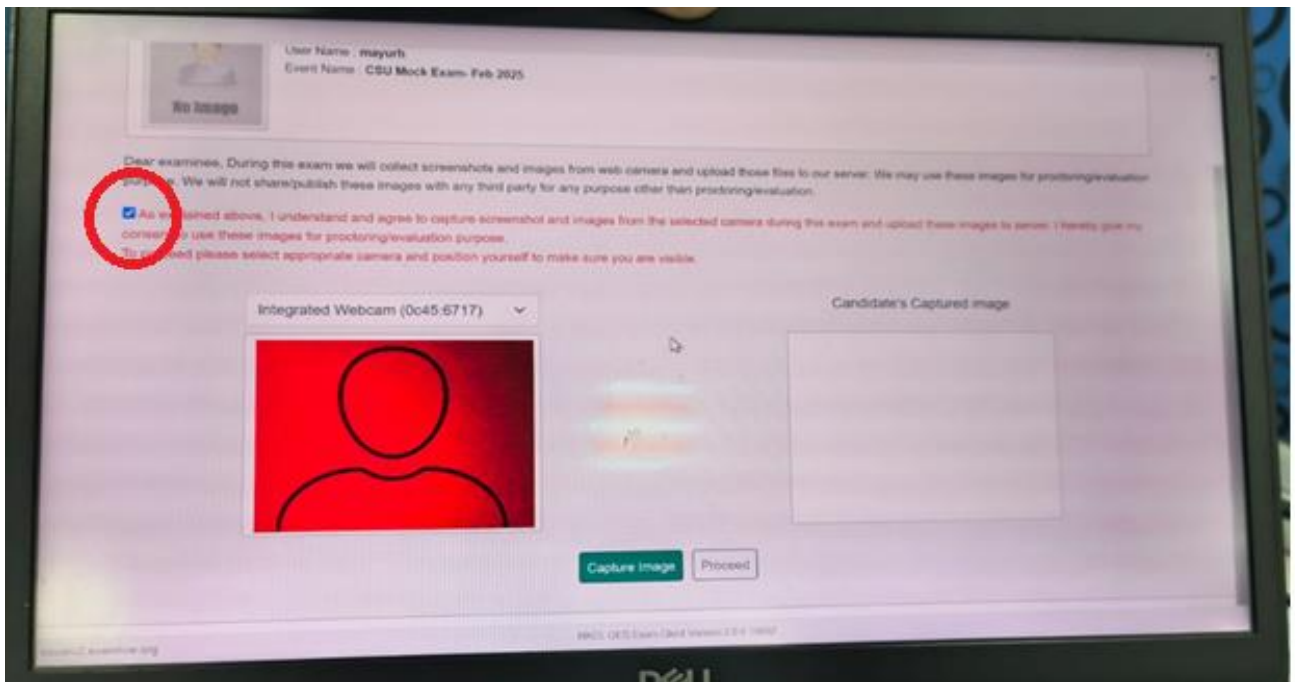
No Image

User Name : mayurb
Event Name : CSU Mock Exam- Feb 2025

Dear examinee, During this exam we will collect screenshots and images from web camera and upload those files to our server. We may use these images for proctoring/evaluation purpose. We will not share/publish these images with any third party for any purpose other than proctoring/evaluation.

As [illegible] above, I understand and agree to capture screenshot and images from the selected camera during this exam and upload these images to server. I hereby give my consent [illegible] use these images for proctoring/evaluation purpose.
To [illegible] please select appropriate camera and position yourself to make sure you are visible.

Integrated Webcam (0c45:6717)

Candidate's Captured image

Capture Image
Proceed

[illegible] Exam Client Version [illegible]

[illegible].examive.org

DELL